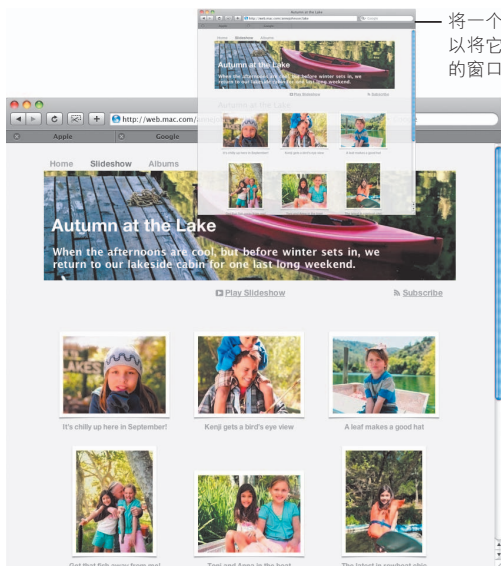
将一个
以将它
的窗口

Autumn at the Lake

http://web.mac.com

Apple
Google

Home
Slideshow
Albums

Autumn at the Lake

When the afternoons are cool, but before winter sets in, we return to our lakeside cabin for one last long weekend.

Play Slideshow
Subscribe

It's chilly up here in September!
Kenji gets a bird's eye view
A leaf makes a good hat

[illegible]
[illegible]
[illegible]